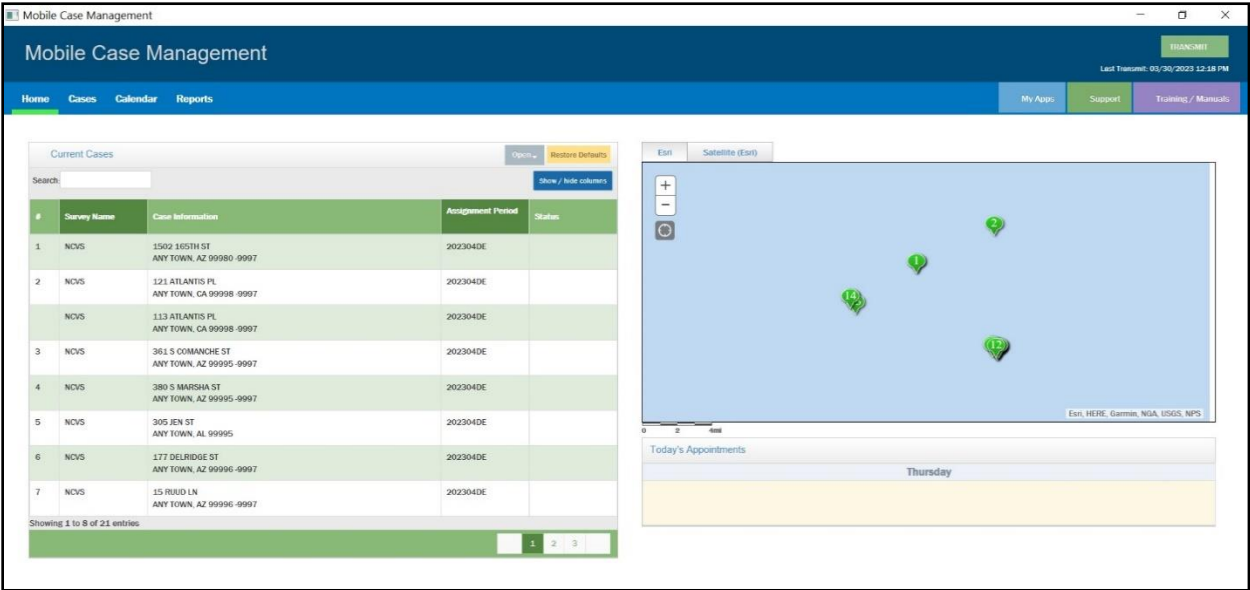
Mobile Case Management

Mobile Case Management

TRANSMIT

Last Transmit: 03/30/2023 12:18 PM

Home Cases Calendar Reports

My Apps Support Training / Manuals

Current Cases

Open Restore Defaults

Search

Show / hide columns

| # | Survey Name | Case Information | Assignment Period | Status |
|---|---|---|---|---|
| 1 | NCVS | 1502 165TH ST ANY TOWN, AZ 99980 -9997 | 202304DE | |
| 2 | NCVS | 121 ATLANTIS PL ANY TOWN, CA 99998 -9997 | 202304DE | |
| | NCVS | 113 ATLANTIS PL ANY TOWN, CA 99998 -9997 | 202304DE | |
| 3 | NCVS | 361 S COMANCHE ST ANY TOWN, AZ 99995 -9997 | 202304DE | |
| 4 | NCVS | 380 S MARSHA ST ANY TOWN, AZ 99995 -9997 | 202304DE | |
| 5 | NCVS | 305 JEN ST ANY TOWN, AL 99995 | 202304DE | |
| 6 | NCVS | 177 DELRIDGE ST ANY TOWN, AZ 99996 -9997 | 202304DE | |
| 7 | NCVS | 15 RUUD LN ANY TOWN, AZ 99996 -9997 | 202304DE | |

Showing 1 to 8 of 21 entries

1 2 3

Esri Satellite (Esri)

+
−

2
1
14
2
12

Esri, HERE, Garmin, NGA, USGS, NPS

0 2 4mi

Today's Appointments

Thursday